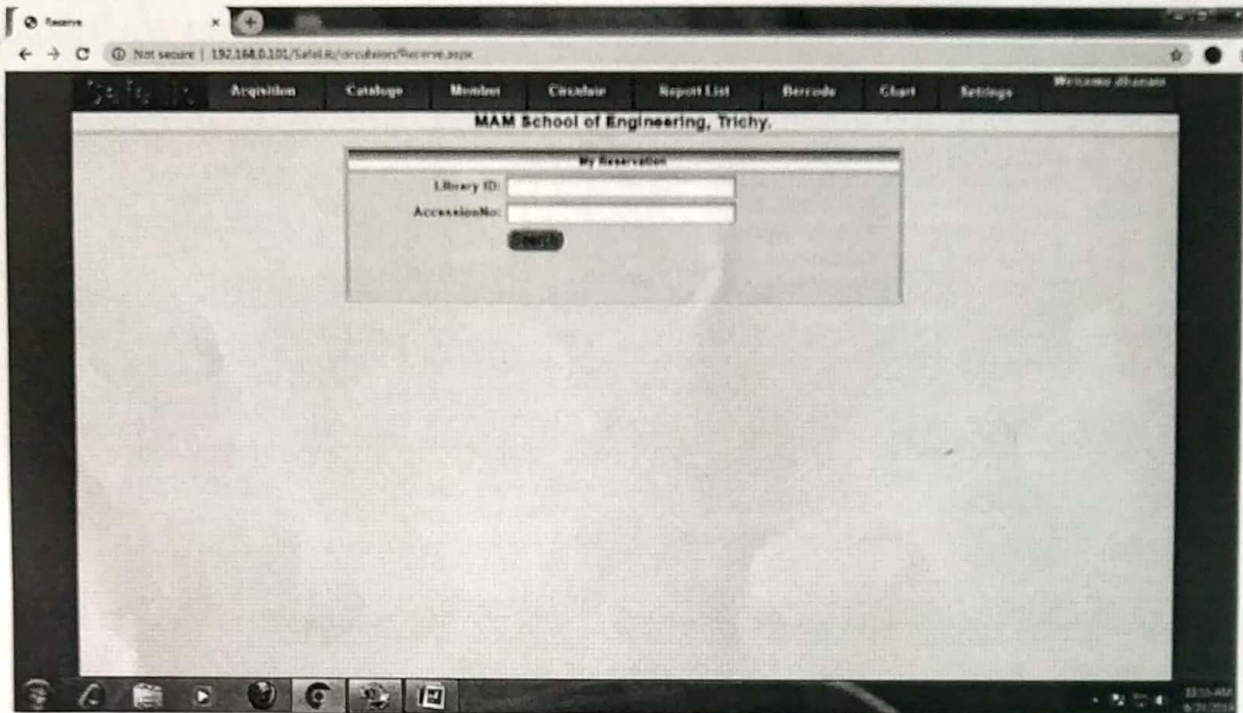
Reserve

Not secure | 192.168.0.101/SafeLib/circulation/Reserve.aspx

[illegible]
Acquisition
Catalogue
Member
Circulate
Report List
Barcode
Chart
Settings
Welcome dhanam

MAM School of Engineering, Trichy.

My Reservation

Library ID:
AccessionNo:
Search